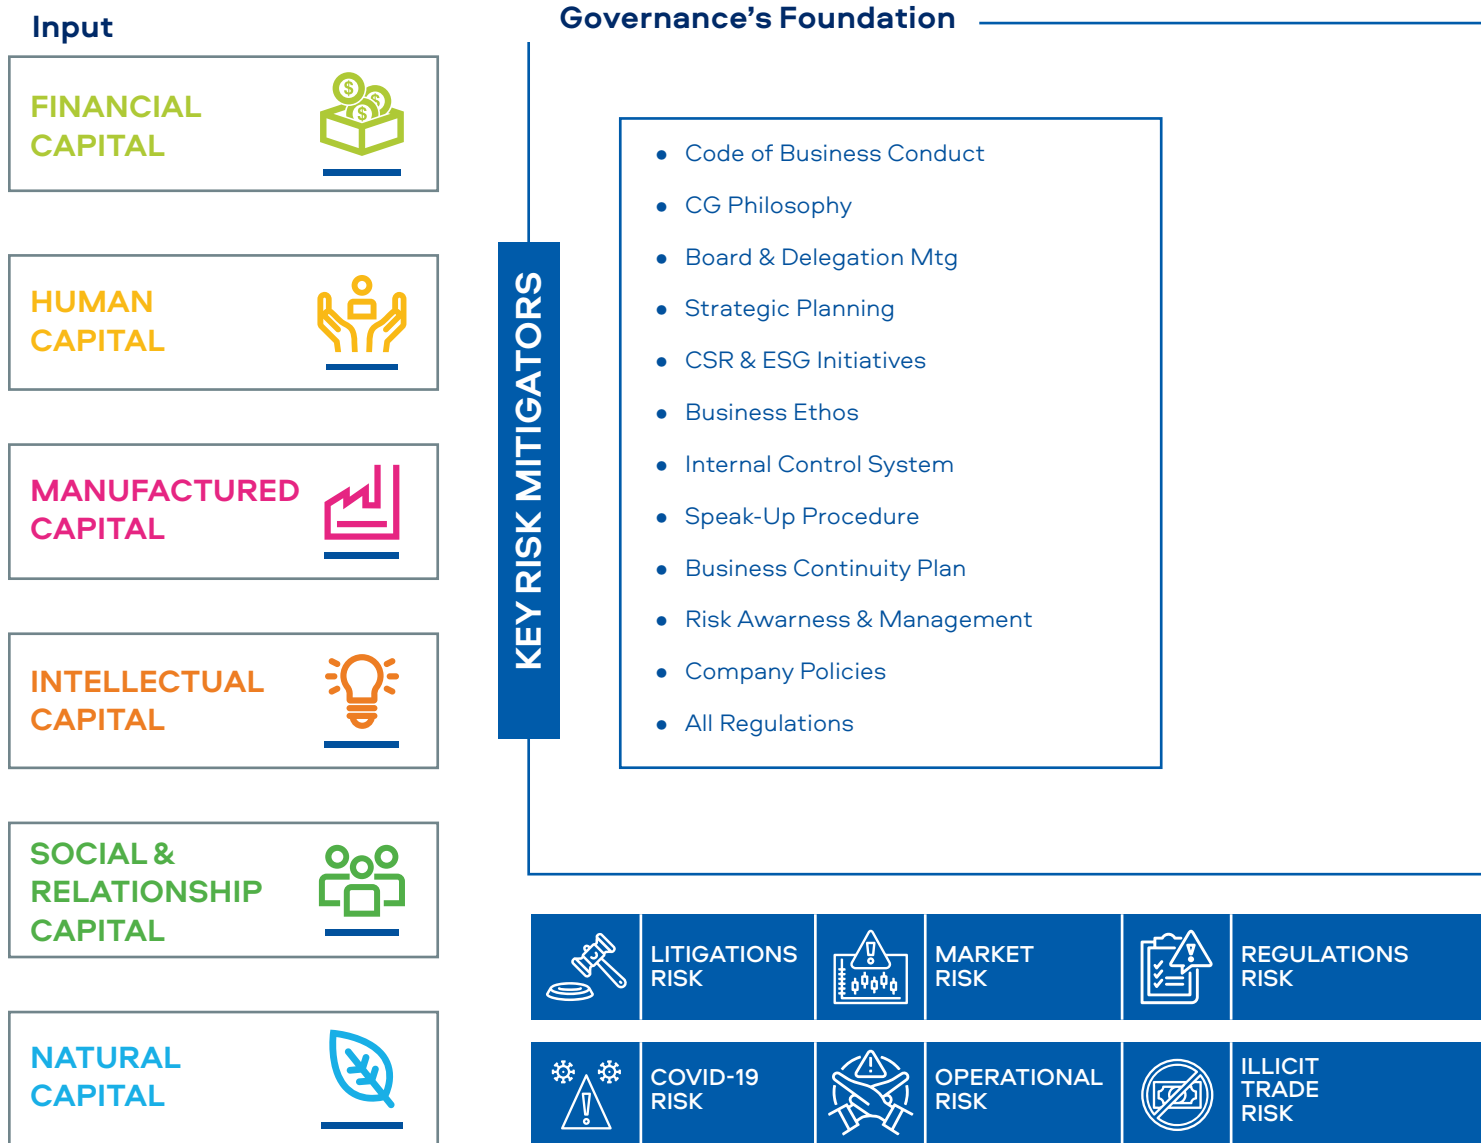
Input

FINANCIAL CAPITAL

HUMAN CAPITAL

MANUFACTURED CAPITAL

INTELLECTUAL CAPITAL

SOCIAL & RELATIONSHIP CAPITAL

NATURAL CAPITAL

Governance's Foundation

KEY RISK MITIGATORS

- Code of Business Conduct
- CG Philosophy
- Board & Delegation Mtg
- Strategic Planning
- CSR & ESG Initiatives
- Business Ethos
- Internal Control System
- Speak-Up Procedure
- Business Continuity Plan
- Risk Awarness & Management
- Company Policies
- All Regulations

LITIGATIONS RISK

MARKET RISK

REGULATIONS RISK

COVID-19 RISK

OPERATIONAL RISK

ILLICIT TRADE RISK